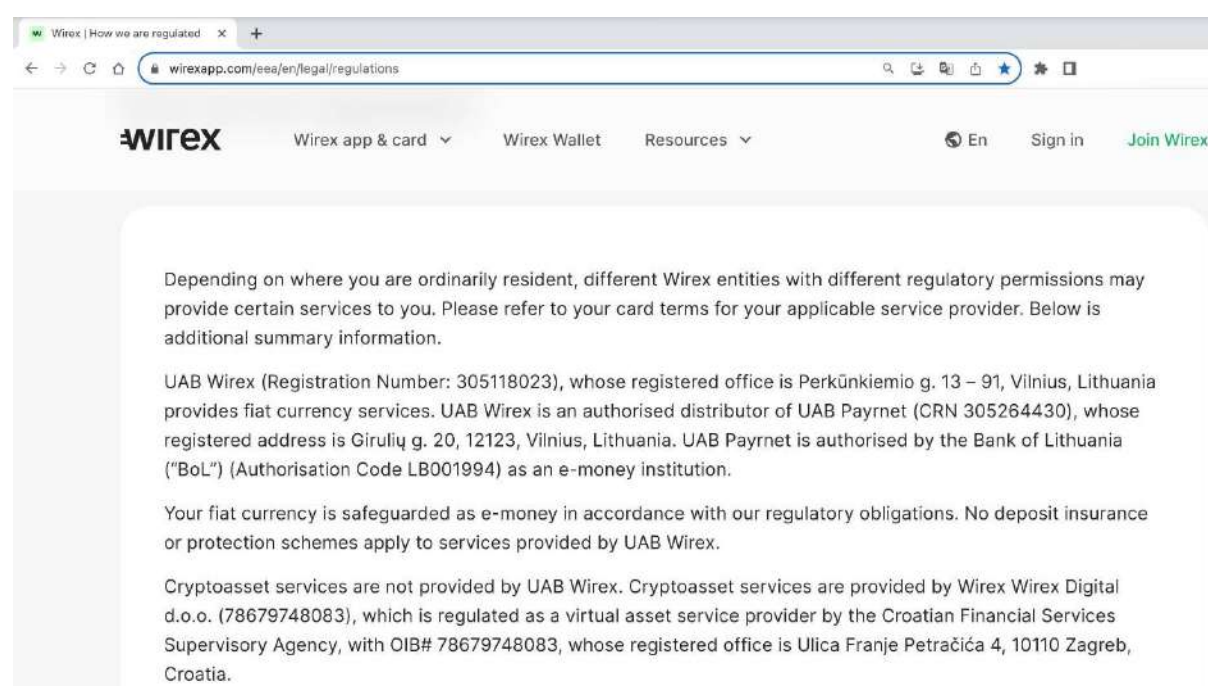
Wirex | How we are regulated ×
+
wirexapp.com/eea/en/legal/regulations

wirex
Wirex app & card
Wirex Wallet
Resources
En
Sign in
Join Wirex

Depending on where you are ordinarily resident, different Wirex entities with different regulatory permissions may provide certain services to you. Please refer to your card terms for your applicable service provider. Below is additional summary information.

UAB Wirex (Registration Number: 305118023), whose registered office is Perkūnkiemio g. 13 – 91, Vilnius, Lithuania provides fiat currency services. UAB Wirex is an authorised distributor of UAB Payrnet (CRN 305264430), whose registered address is Girulių g. 20, 12123, Vilnius, Lithuania. UAB Payrnet is authorised by the Bank of Lithuania ("BoL") (Authorisation Code LB001994) as an e-money institution.

Your fiat currency is safeguarded as e-money in accordance with our regulatory obligations. No deposit insurance or protection schemes apply to services provided by UAB Wirex.

Cryptoasset services are not provided by UAB Wirex. Cryptoasset services are provided by Wirex Wirex Digital d.o.o. (78679748083), which is regulated as a virtual asset service provider by the Croatian Financial Services Supervisory Agency, with OIB# 78679748083, whose registered office is Ulica Franje Petračića 4, 10110 Zagreb, Croatia.